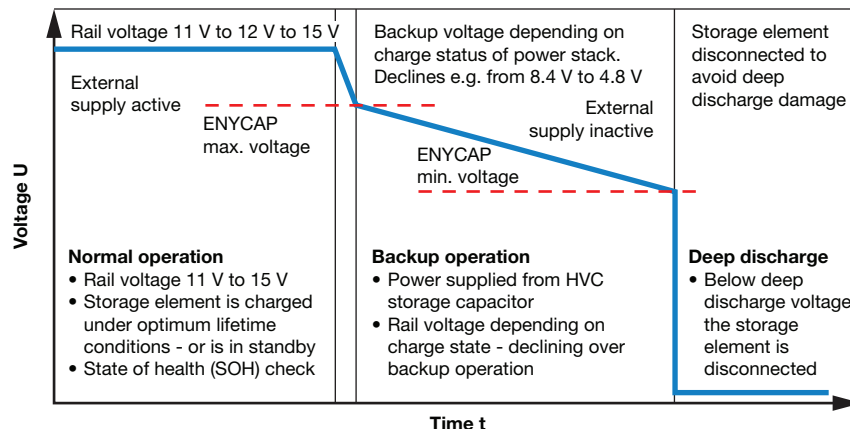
Rail voltage 11 V to 12 V to 15 V

External supply active

ENYCAP max. voltage

Normal operation
• Rail voltage 11 V to 15 V
• Storage element is charged under optimum lifetime conditions - or is in standby
• State of health (SOH) check

Backup voltage depending on charge status of power stack. Declines e.g. from 8.4 V to 4.8 V

External supply inactive

ENYCAP min. voltage

Backup operation
• Power supplied from HVC storage capacitor
• Rail voltage depending on charge state - declining over backup operation

Storage element disconnected to avoid deep discharge damage

Deep discharge
• Below deep discharge voltage the storage element is disconnected

Voltage U

Time t